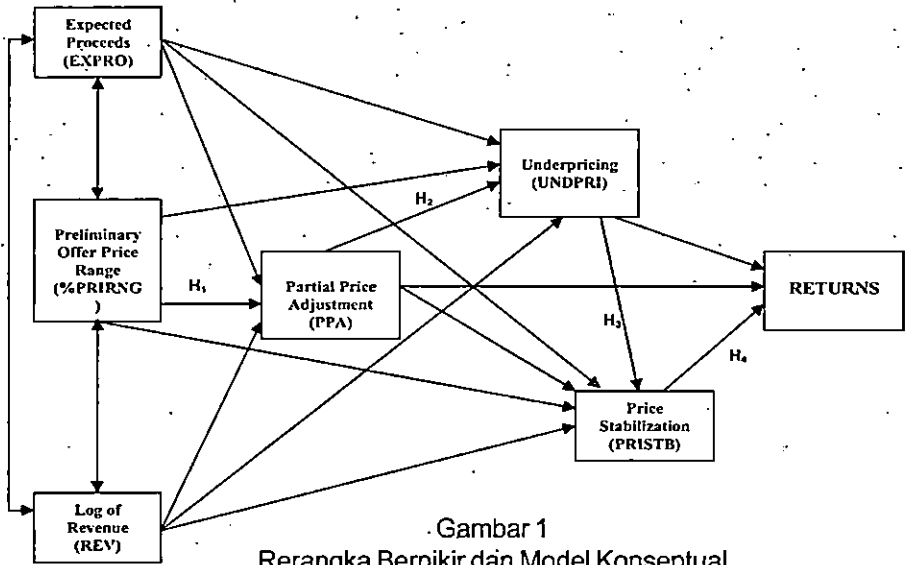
Expected Proceeds (EXPRO)

Preliminary Offer Price Range (%PRIRNG )

Log of Revenue (REV)

$H_1$

Partial Price Adjustment (PPA)

$H_2$

Underpricing (UNDPRI)

$H_3$

Price Stabilization (PRISTB)

$H_4$

RETURNS

Gambar 1
Kerangka Berpikir dan Model Konseptual